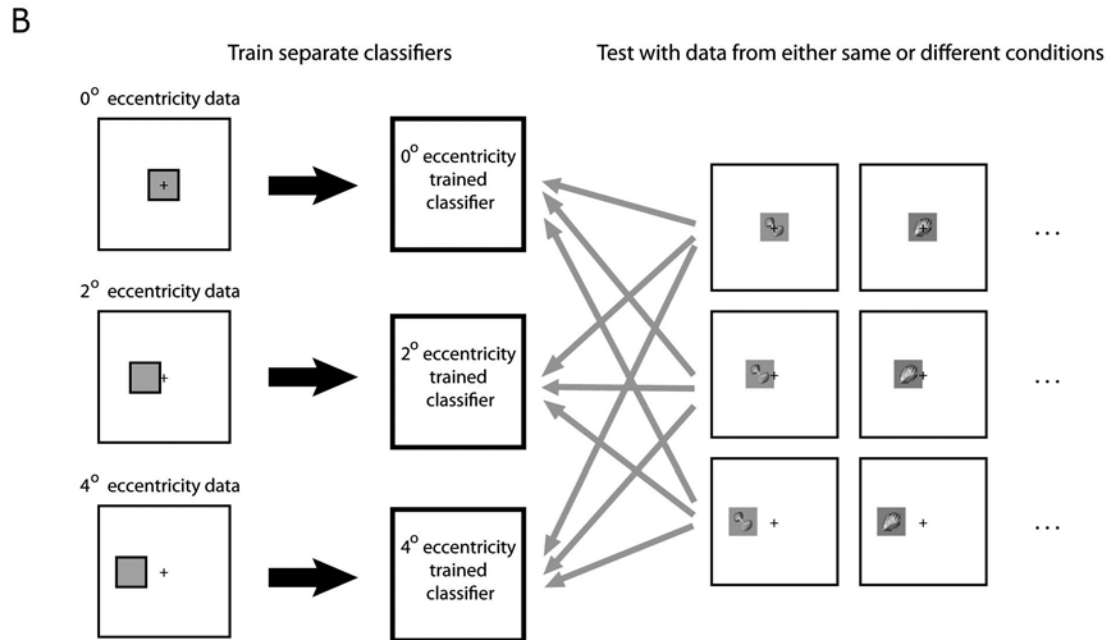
B

Train separate classifiers

Test with data from either same or different conditions

$0^{o}$ eccentricity data

+

$0^{o}$ eccentricity trained classifier

...

$2^{o}$ eccentricity data

+

$2^{o}$ eccentricity trained classifier

...

$4^{o}$ eccentricity data

+

$4^{o}$ eccentricity trained classifier

+

+

...